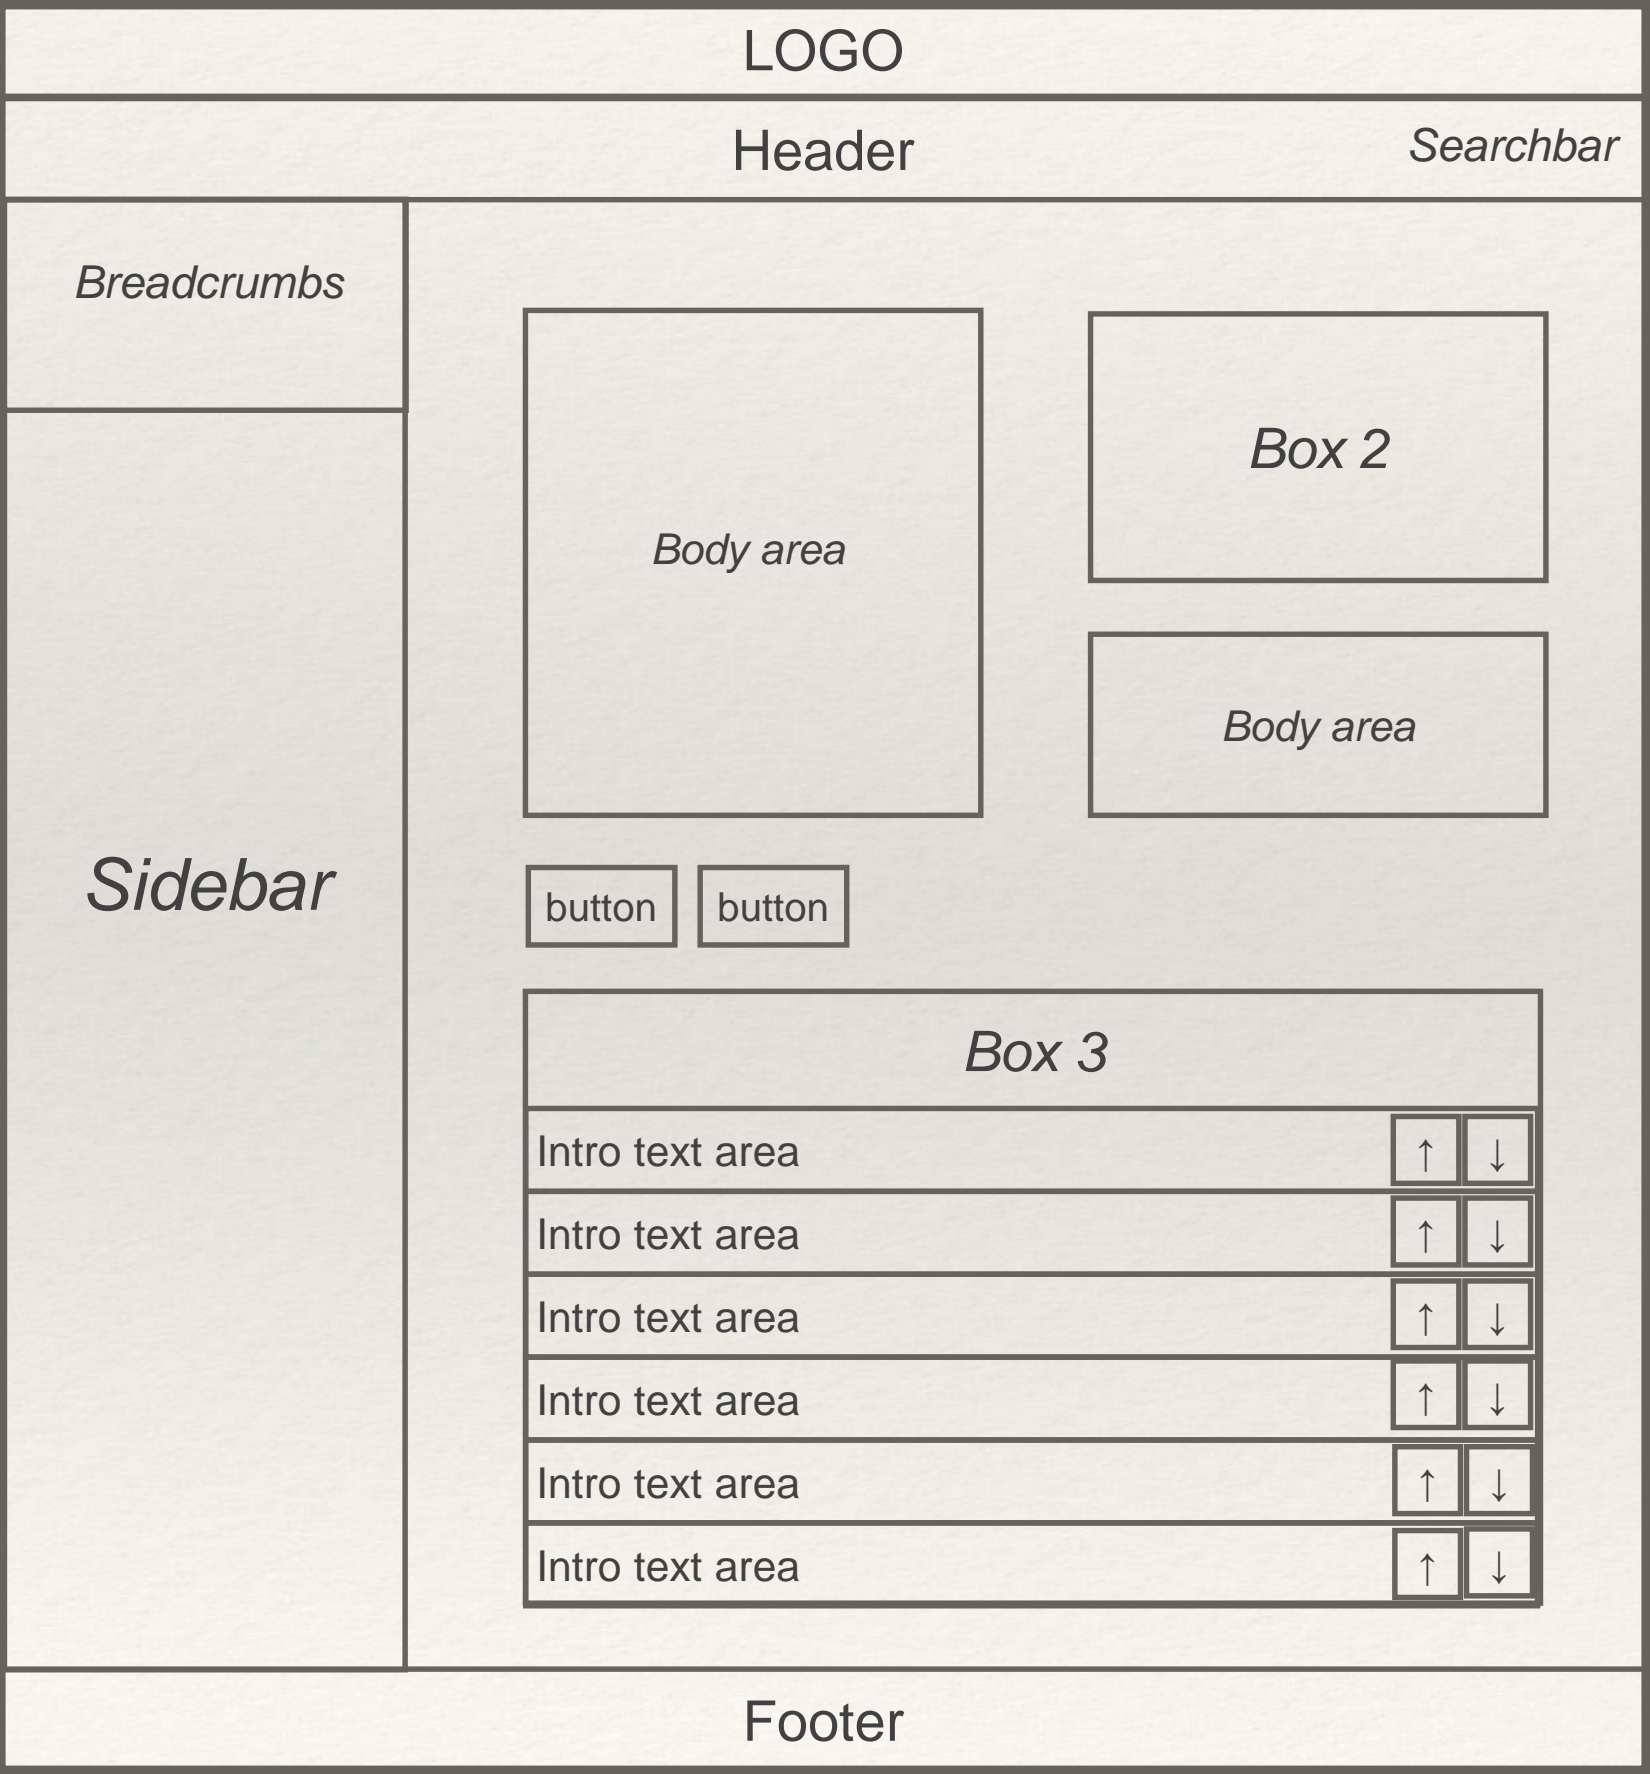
LOGO

Header

Searchbar

Breadcrumbs

Sidebar

Body area

Box 2

Body area

button

button

Box 3

Intro text area ↑ ↓

Intro text area ↑ ↓

Intro text area ↑ ↓

Intro text area ↑ ↓

Intro text area ↑ ↓

Intro text area ↑ ↓

Footer